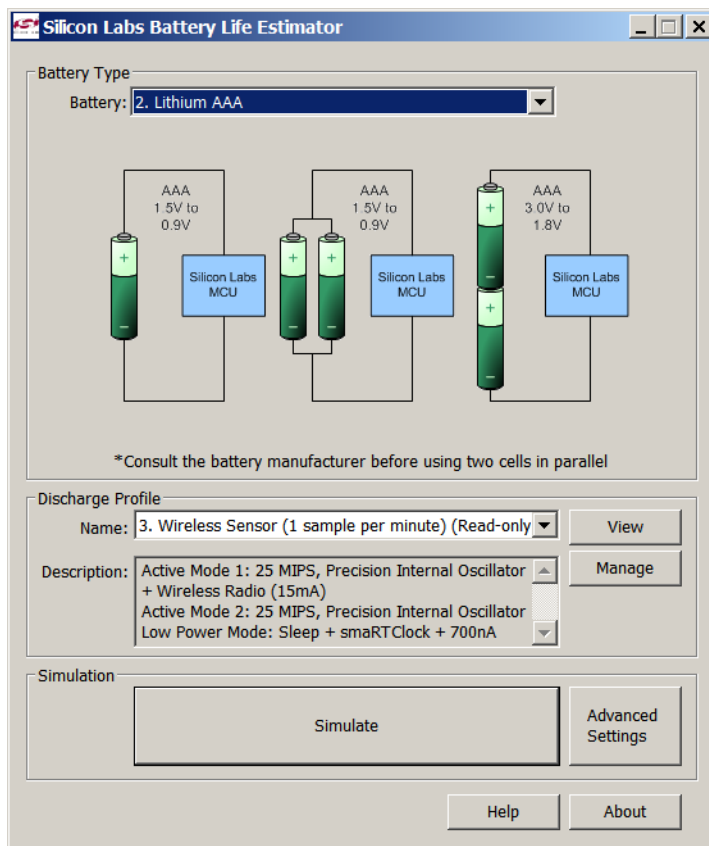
Silicon Labs Battery Life Estimator

Battery Type

Battery: 2. Lithium AAA

AAA
1.5V to
0.9V

+
−

Silicon Labs
MCU

AAA
1.5V to
0.9V

+
−
+
−

Silicon Labs
MCU

AAA
3.0V to
1.8V

+
−
+
−

Silicon Labs
MCU

*Consult the battery manufacturer before using two cells in parallel

Discharge Profile

Name: 3. Wireless Sensor (1 sample per minute) (Read-only

View

Description: Active Mode 1: 25 MIPS, Precision Internal Oscillator + Wireless Radio (15mA)
Active Mode 2: 25 MIPS, Precision Internal Oscillator
Low Power Mode: Sleep + smaRTClock + 700nA

Manage

Simulation

Simulate

Advanced Settings

Help

About